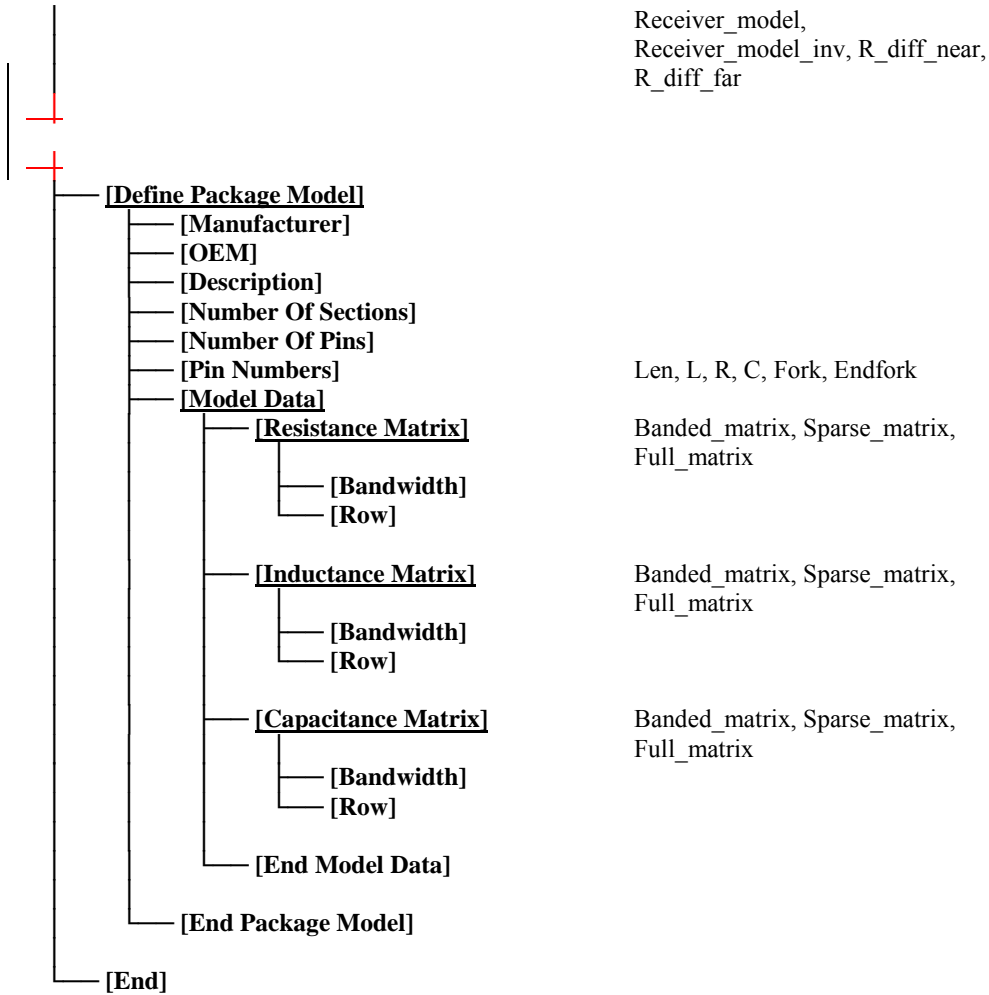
Receiver_model, Receiver_model_inv, R_diff_near, R_diff_far

[Define Package Model]
[Manufacturer]
[OEM]
[Description]
[Number Of Sections]
[Number Of Pins]
[Pin Numbers] Len, L, R, C, Fork, Endfork
[Model Data]
[Resistance Matrix] Banded_matrix, Sparse_matrix, Full_matrix
[Bandwidth]
[Row]
[Inductance Matrix] Banded_matrix, Sparse_matrix, Full_matrix
[Bandwidth]
[Row]
[Capacitance Matrix] Banded_matrix, Sparse_matrix, Full_matrix
[Bandwidth]
[Row]
[End Model Data]
[End Package Model]
[End]